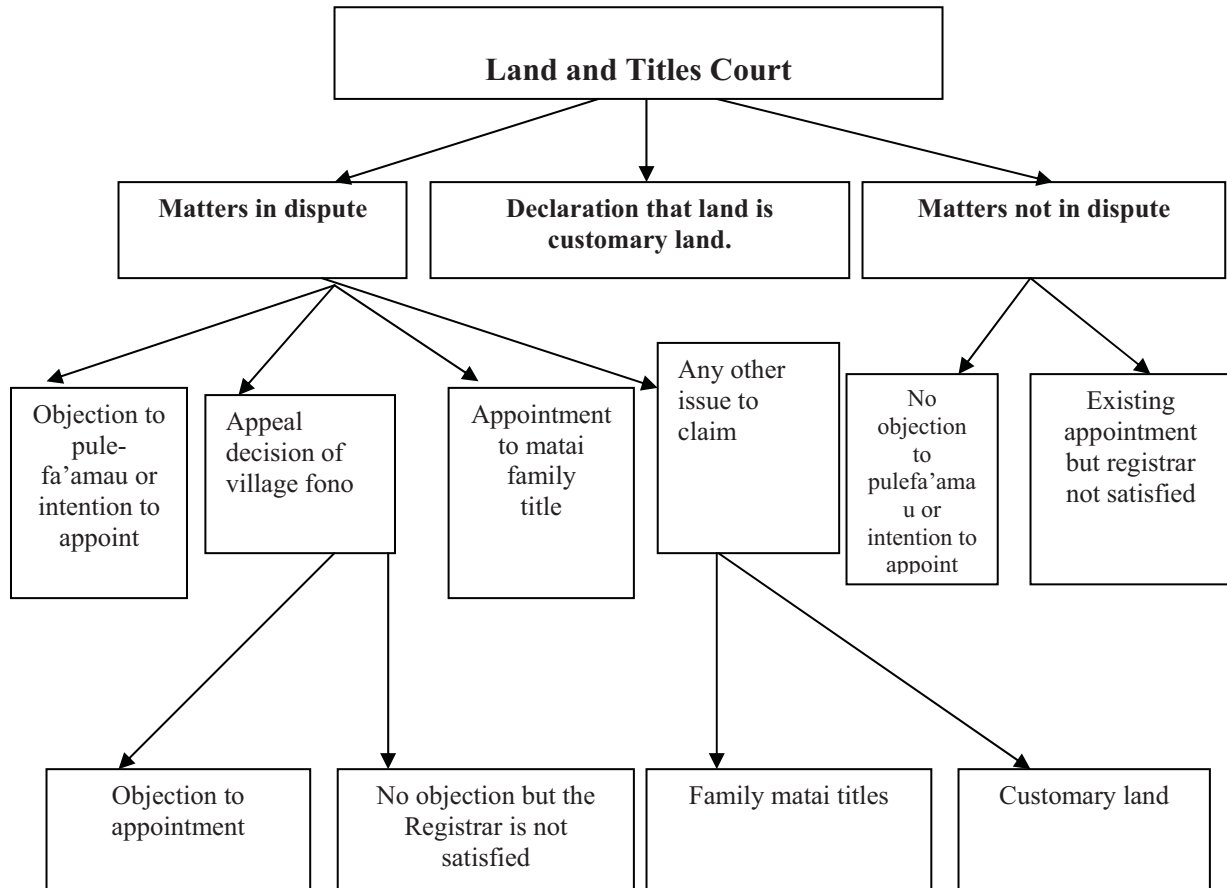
**Land and Titles Court**

**Matters in dispute**

**Declaration that land is customary land.**

**Matters not in dispute**

Objection to pule-fa'amau or intention to appoint

Appeal decision of village fono

Appointment to matai family title

Any other issue to claim

No objection to pulefa'amau or intention to appoint

Existing appointment but registrar not satisfied

Objection to appointment

No objection but the Registrar is not satisfied

Family matai titles

Customary land